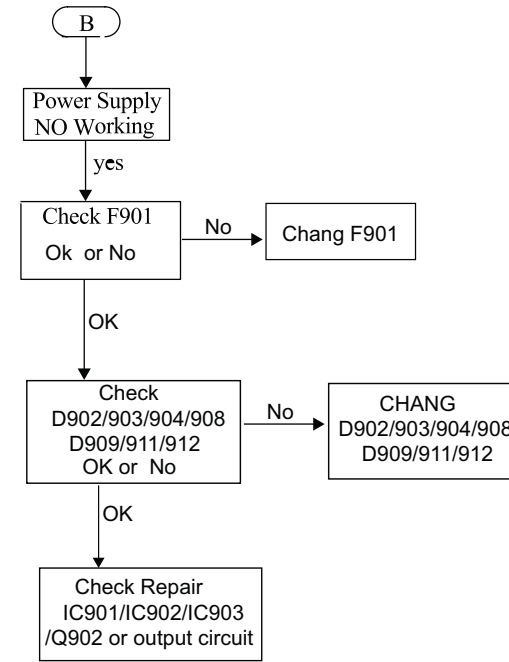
B

Power Supply NO Working

yes

Check F901
Ok or No

No

Chang F901

OK

Check
D902/903/904/908
D909/911/912
OK or No

No

CHANG
D902/903/904/908
D909/911/912

OK

Check Repair
IC901/IC902/IC903
/Q902 or output circuit